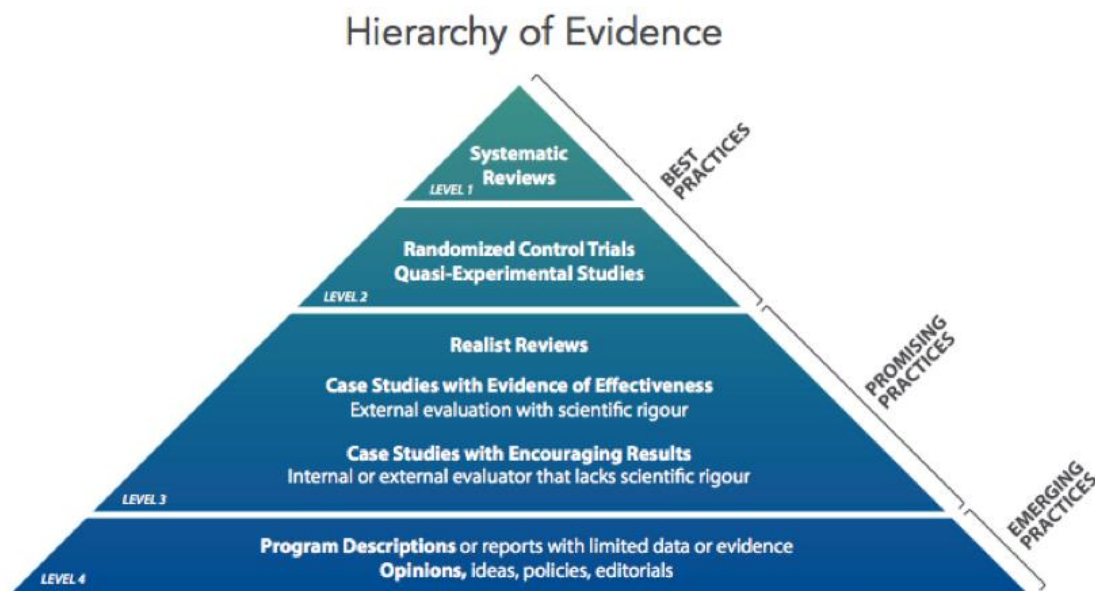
Hierarchy of Evidence

Systematic Reviews
LEVEL 1

Randomized Control Trials
Quasi-Experimental Studies
LEVEL 2

Realist Reviews

Case Studies with Evidence of Effectiveness
External evaluation with scientific rigour

Case Studies with Encouraging Results
Internal or external evaluator that lacks scientific rigour
LEVEL 3

Program Descriptions or reports with limited data or evidence
Opinions, ideas, policies, editorials
LEVEL 4

BEST PRACTICES

PROMISING PRACTICES

EMERGING PRACTICES